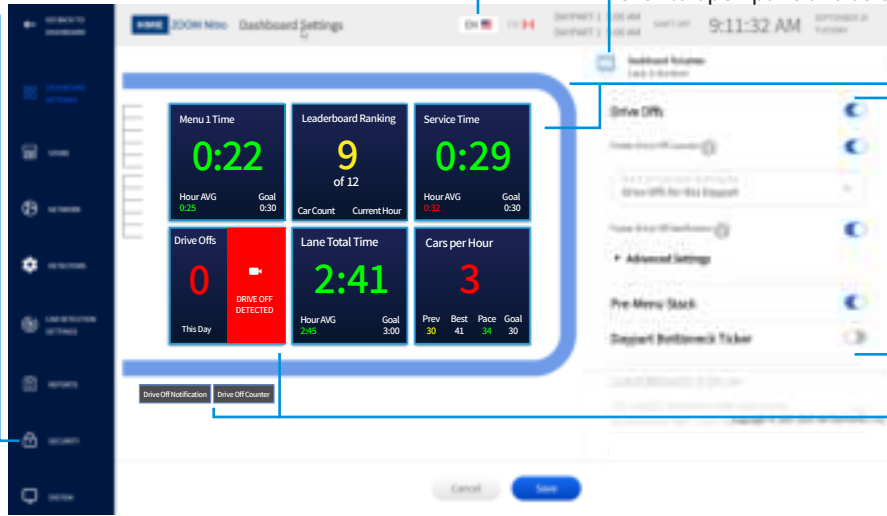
GO BACK TO DASHBOARD

DASHBOARD SETTINGS

STORE

NETWORK

DETECTORS

CAR DETECTION SETTINGS

REPORTS

SECURITY

SYSTEM

HME ZOOM Nitro Dashboard Settings

EN

9:11:32 AM

Dashboard Rotation

Drive Offs

Pre-Menu Stack

Support Bottleneck Ticker

Advanced Settings

Menu 1 Time
0:22
Hour AVG 0:25
Goal 0:30

Leaderboard Ranking
9
of 12
Car Count
Current Hour

Service Time
0:29
Hour AVG 0:32
Goal 0:30

Drive Offs
0
This Day
DRIVE OFF DETECTED

Lane Total Time
2:41
Hour AVG 2:45
Goal 3:00

Cars per Hour
3
Prev 30
Best 41
Pace 34
Goal 30

Drive Off Notification
Drive Off Counter

Cancel
Save